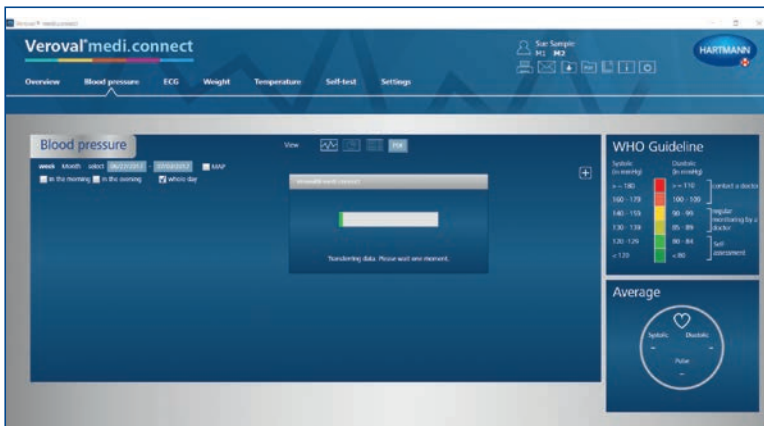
Veroval® medi.connect

Veroval® medi.connect

Sue Sample
M1 M2

HARTMANN

Overview Blood pressure ECG Weight Temperature Self-test Settings

Blood pressure

View

PDF

week Month select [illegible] - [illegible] MAP

in the morning in the evening whole day

Veroval® medi.connect

Transferring data. Please wait one moment.

WHO Guideline

Systolic (in mmHg)

Diastolic (in mmHg)

>= 180 >= 110 contact a doctor

160 - 179 100 - 109

140 - 159 90 - 99 regular monitoring by a doctor

130 - 139 85 - 89

120 - 129 80 - 84 Self assessment

< 120 < 80

Average

Systolic Diastolic

-- --

Pulse

--